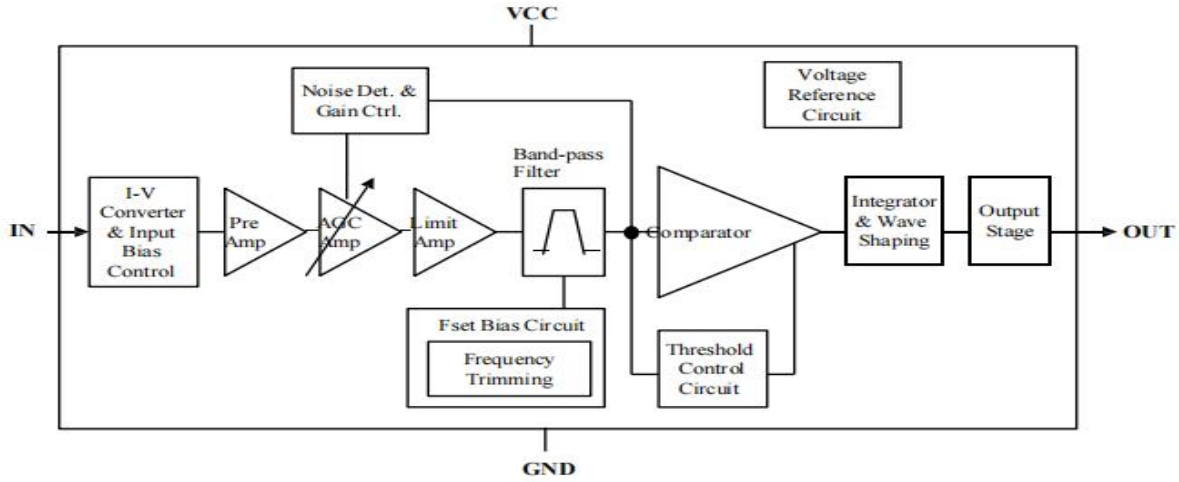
VCC

Noise Det. & Gain Ctrl.

Voltage Reference Circuit

IN

I-V Converter & Input Bias Control

Pre Amp

AGC Amp

Limit Amp

Band-pass Filter

Comparator

Integrator & Wave Shaping

Output Stage

OUT

Fset Bias Circuit

Frequency Trimming

Threshold Control Circuit

GND